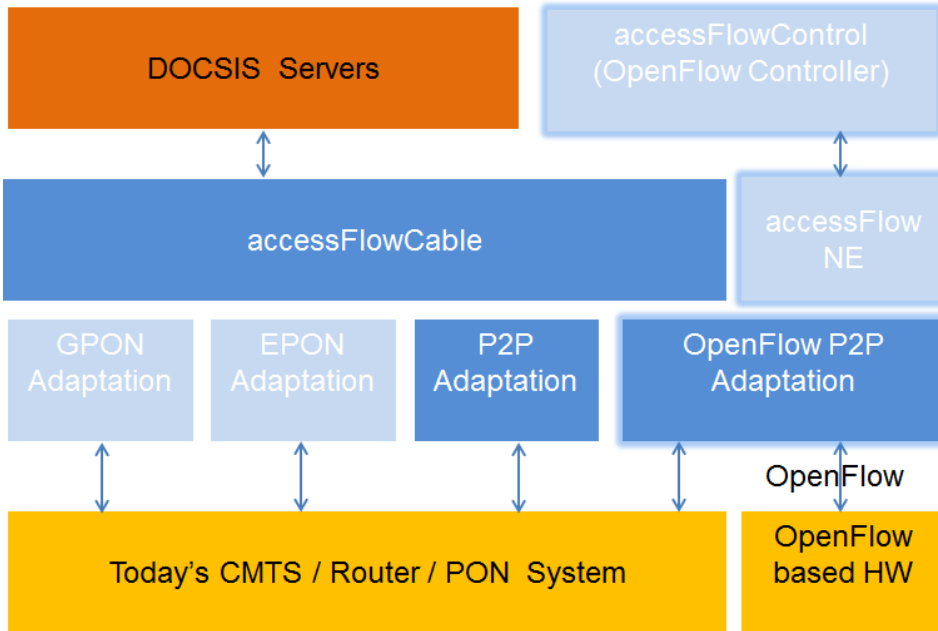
DOCSIS Servers

accessFlowControl
(OpenFlow Controller)

accessFlowCable

accessFlow
NE

GPON
Adaptation

EPON
Adaptation

P2P
Adaptation

OpenFlow P2P
Adaptation

OpenFlow

Today's CMTS / Router / PON System

OpenFlow
based HW